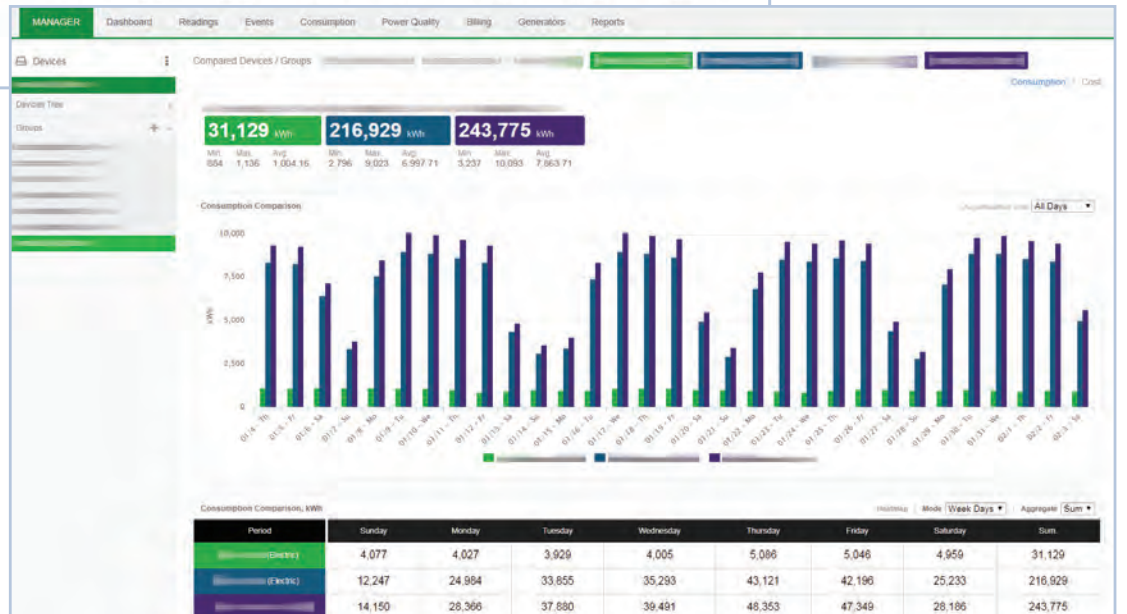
MANAGER Dashboard Readings Events Consumption Power Quality Billing Generators Reports

Devices

Devices Tree

Groups

Compared Devices / Groups

Consumption | Cost

31,129 kWh
Min. 884 Max. 1,136 Avg. 1,004.16

216,929 kWh
Min. 2,796 Max. 9,023 Avg. 6,997.71

243,775 kWh
Min. 3,237 Max. 10,093 Avg. 7,863.71

Consumption Comparison

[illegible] All Days

10,000
7,500
5,000
2,500
0

kWh

01/4 - Th, 01/5 - Fr, 01/6 - Sa, 01/7 - Su, 01/8 - Mo, 01/9 - Tu, 01/10 - We, 01/11 - Th, 01/12 - Fr, 01/13 - Sa, 01/14 - Su, 01/15 - Mo, 01/16 - Tu, 01/17 - We, 01/18 - Th, 01/19 - Fr, 01/20 - Sa, 01/21 - Su, 01/22 - Mo, 01/23 - Tu, 01/24 - We, 01/25 - Th, 01/26 - Fr, 01/27 - Sa, 01/28 - Su, 01/29 - Mo, 01/30 - Tu, 01/31 - We, 02/1 - Th, 02/2 - Fr, 02/3 - Sa

Consumption Comparison, kWh

Holidays | Mode Week Days | Aggregate Sum

| Period | Sunday | Monday | Tuesday | Wednesday | Thursday | Friday | Saturday | Sum |
|---|---|---|---|---|---|---|---|---|
| (Electric) | 4,077 | 4,027 | 3,929 | 4,005 | 5,086 | 5,046 | 4,959 | 31,129 |
| (Electric) | 12,247 | 24,984 | 33,855 | 35,293 | 43,121 | 42,196 | 25,233 | 216,929 |
| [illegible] | 14,150 | 28,366 | 37,880 | 39,491 | 48,353 | 47,349 | 28,186 | 243,775 |